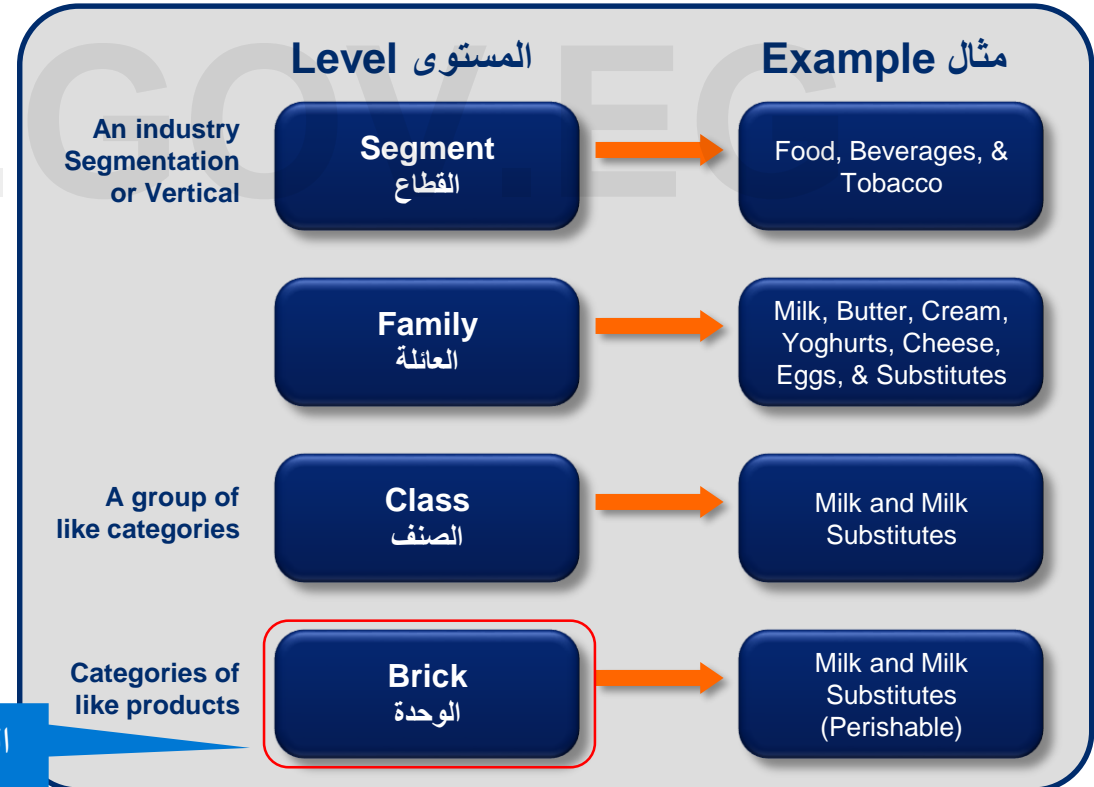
GOV.EG

Level المستوى

Example مثال

An industry Segmentation or Vertical

Segment
القطاع

Food, Beverages, & Tobacco

Family
العائلة

Milk, Butter, Cream, Yoghurts, Cheese, Eggs, & Substitutes

A group of like categories

Class
الصنف

Milk and Milk Substitutes

Categories of like products

Brick
الوحدة

Milk and Milk Substitutes (Perishable)

ا